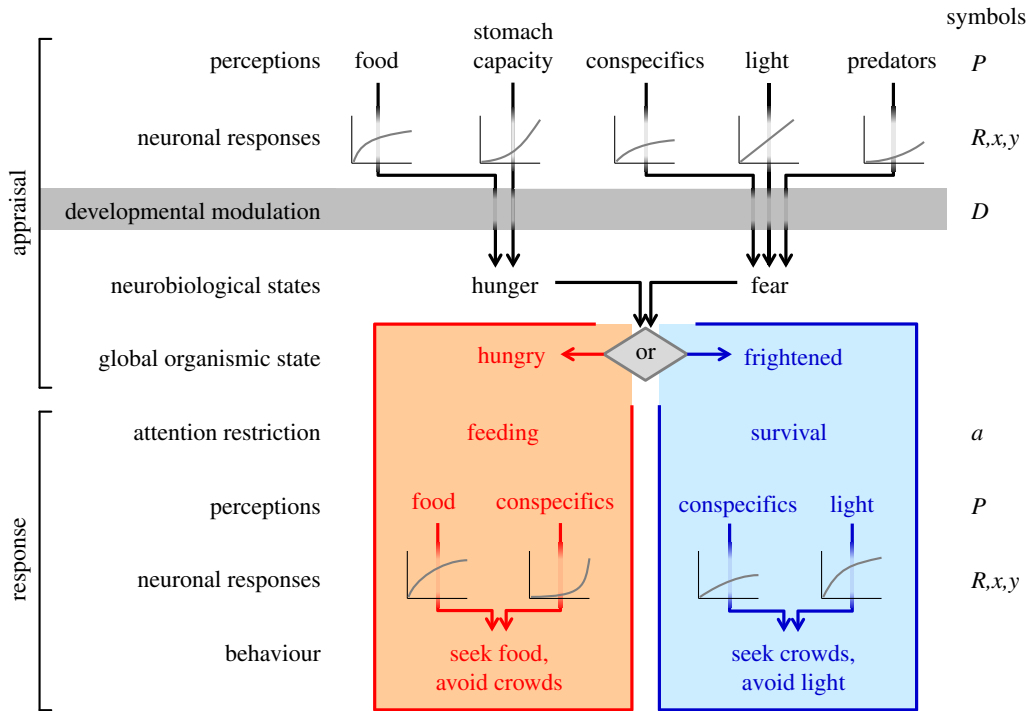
symbols

appraisal

perceptions food stomach capacity conspecifics light predators $P$

neuronal responses $R,x,y$

developmental modulation $D$

neurobiological states hunger fear

global organismic state hungry or frightened

response

attention restriction feeding survival $a$

perceptions food conspecifics conspecifics light $P$

neuronal responses $R,x,y$

behaviour seek food, avoid crowds seek crowds, avoid light